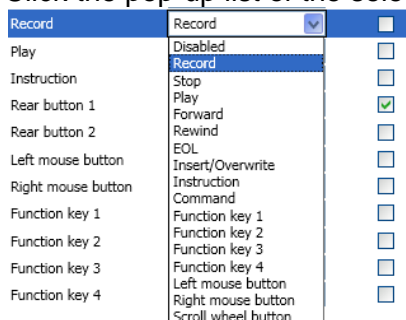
Click the pop-up list of the sele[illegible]

Record | Record

Play
Instruction
Rear button 1
Rear button 2
Left mouse button
Right mouse button
Function key 1
Function key 2
Function key 3
Function key 4

Disabled
Record
Stop
Play
Forward
Rewind
EOL
Insert/Overwrite
Instruction
Command
Function key 1
Function key 2
Function key 3
Function key 4
Left mouse button
Right mouse button
Scroll wheel button